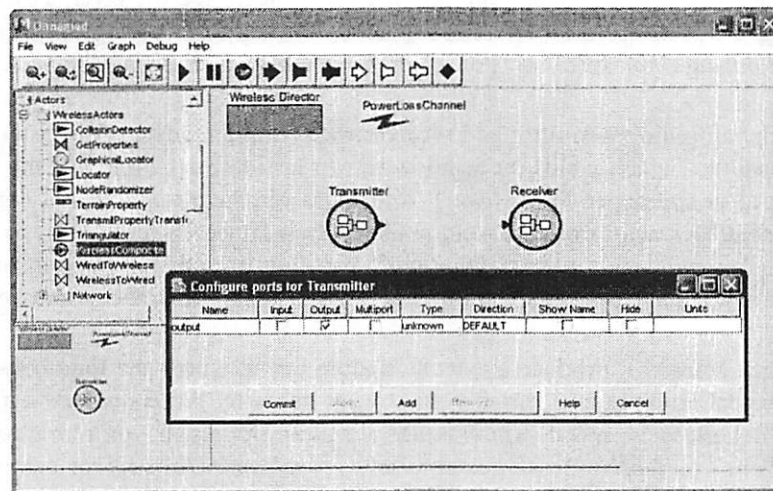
Unnamed

File View Edit Graph Debug Help

Actors
WirelessActors
CollisionDetector
GetProperties
GraphicalLocator
Locator
NodeRandomizer
TerrainProperty
TransmitPropertyTransfo
Triangulator
WirelessComposite
WiredToWireless
WirelessToWired
Network

Wireless Director
PowerLossChannel
Transmitter
Receiver

Configure ports for Transmitter

| Name | Input | Output | Multiport | Type | Direction | Show Name | Hide | Units |
|---|---|---|---|---|---|---|---|---|
| output | ☐ | ☑ | ☐ | unknown | DEFAULT | ☐ | ☐ | |

Commit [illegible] Add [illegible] Help Cancel